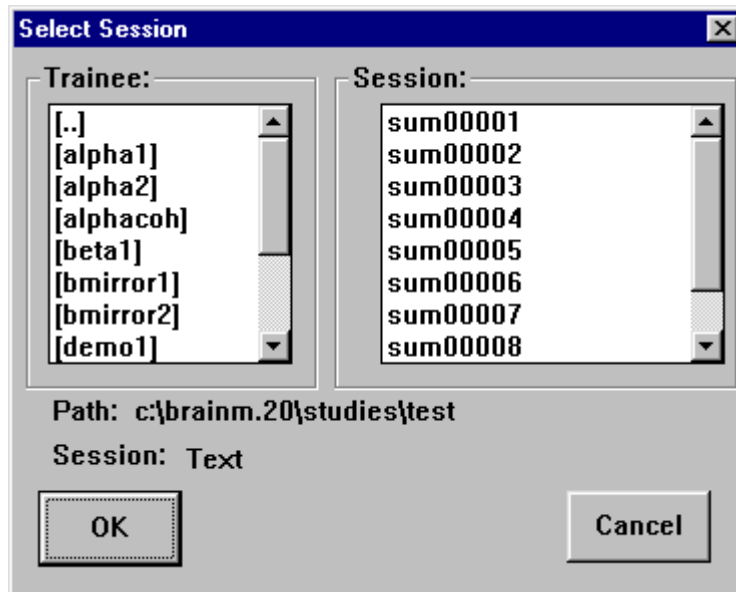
Select Session

Trainee:

[..]
[alpha1]
[alpha2]
[alphacoh]
[beta1]
[bmirror1]
[bmirror2]
[demo1]

Session:

sum00001
sum00002
sum00003
sum00004
sum00005
sum00006
sum00007
sum00008

Path: c:\brainm.20\studies\test

Session: Text

OK

Cancel